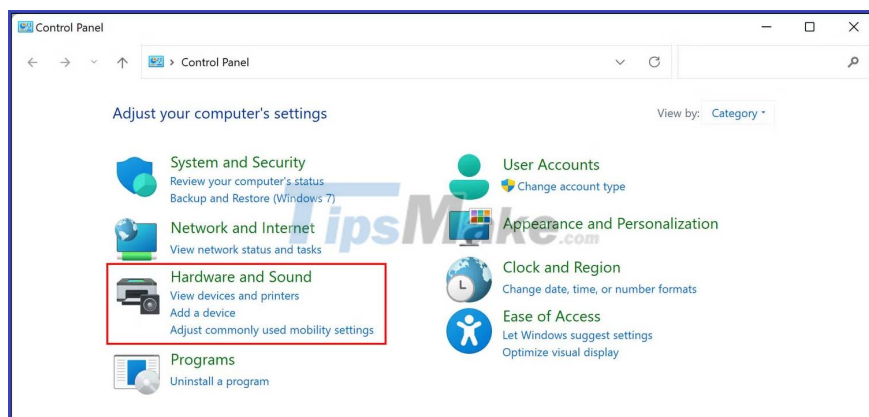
Control Panel

Control Panel

Adjust your computer's settings

View by: Category

System and Security
Review your computer's status
Backup and Restore (Windows 7)

Network and Internet
View network status and tasks

Hardware and Sound
View devices and printers
Add a device
Adjust commonly used mobility settings

Programs
Uninstall a program

User Accounts
Change account type

Appearance and Personalization

Clock and Region
Change date, time, or number formats

Ease of Access
Let Windows suggest settings
Optimize visual display

TipsMake.com